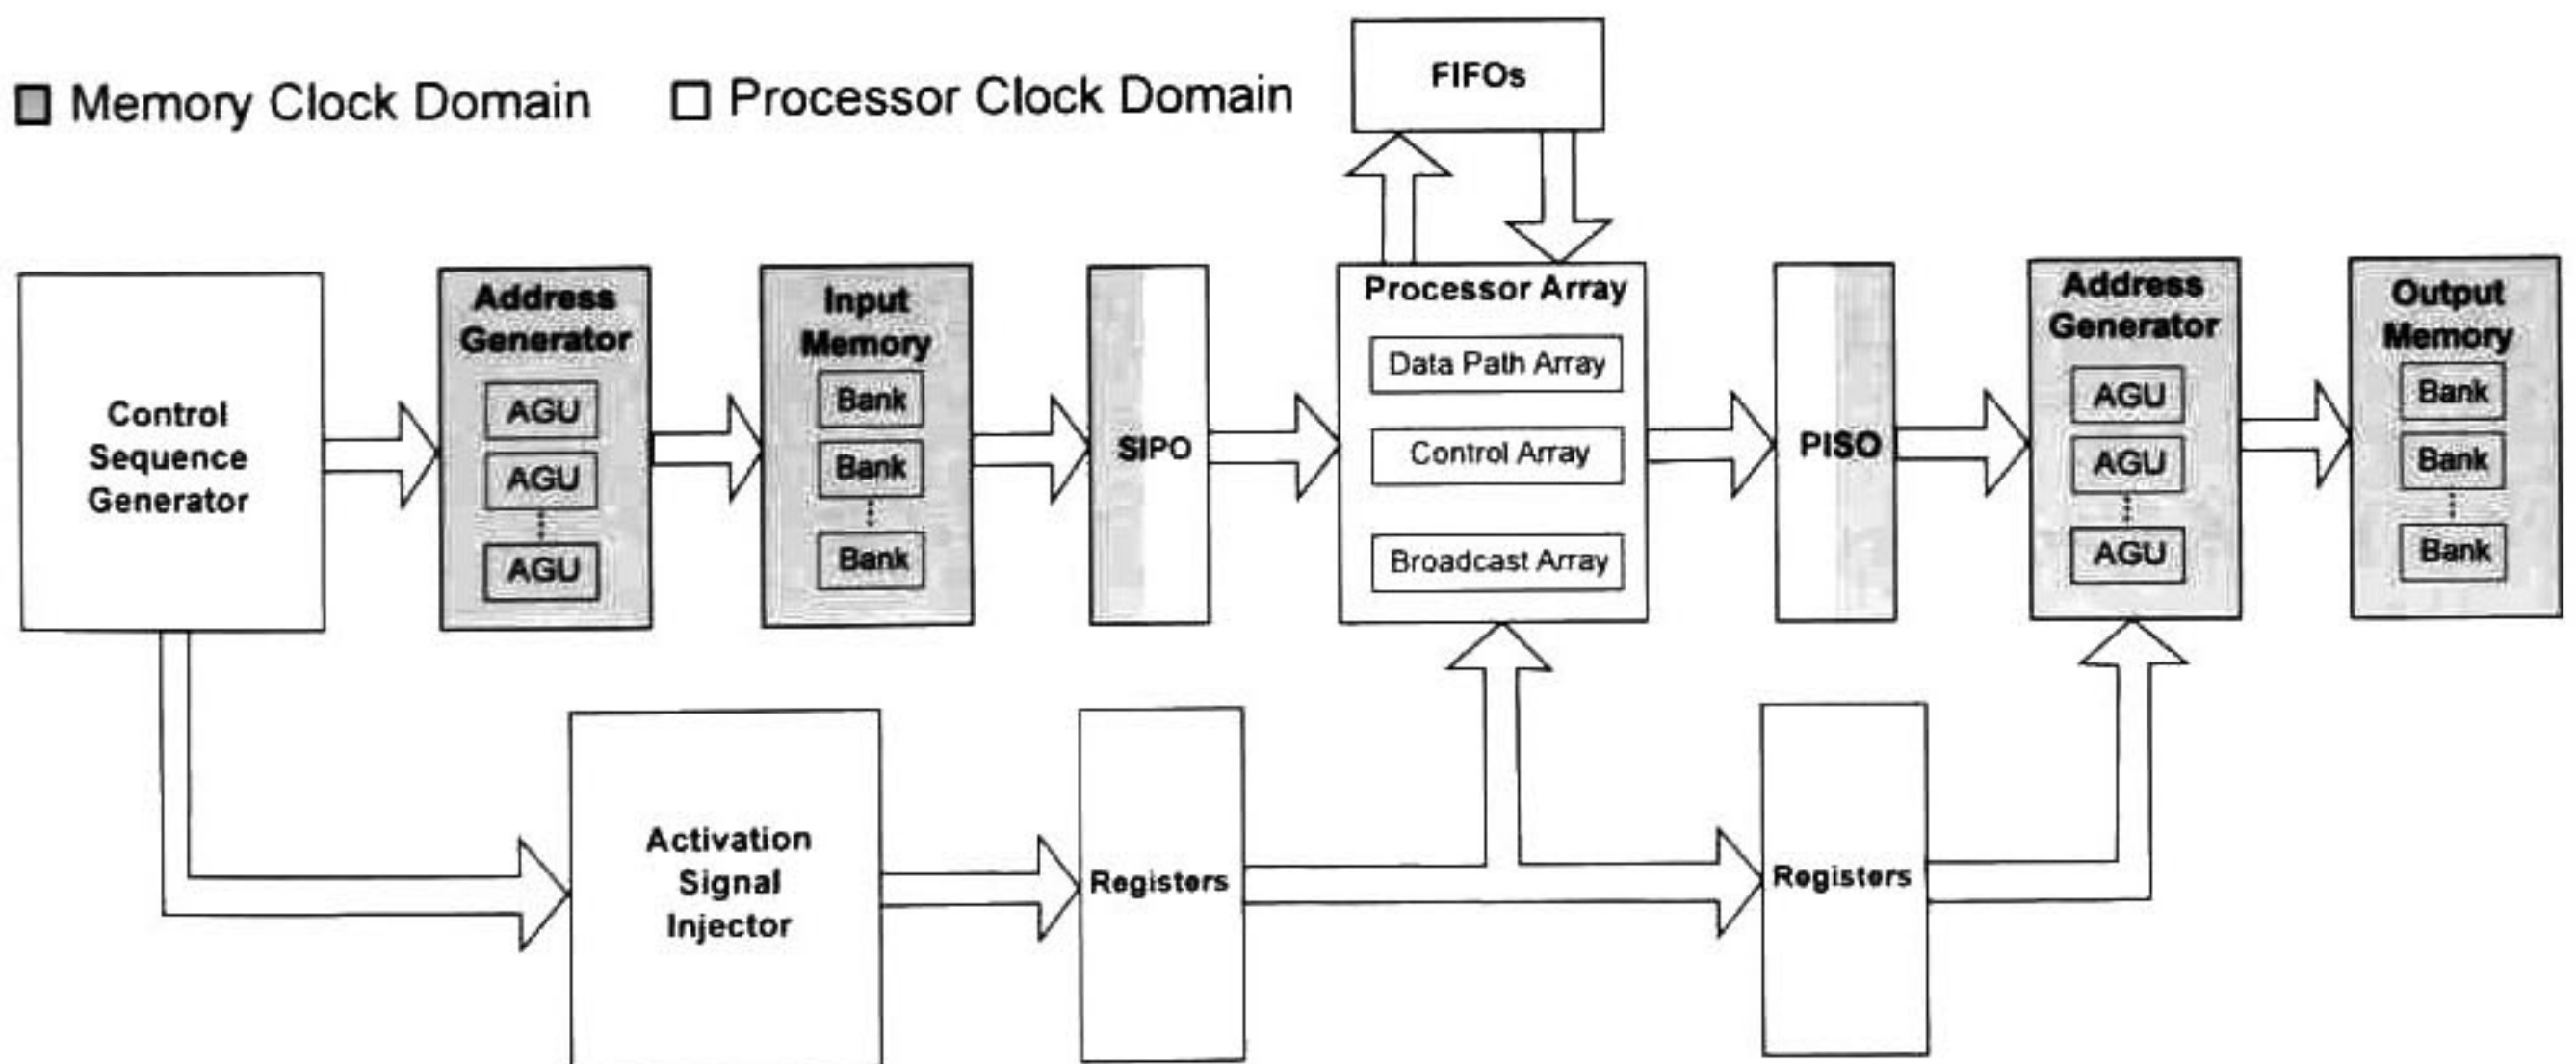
Memory Clock Domain
Processor Clock Domain

FIFOs

Control Sequence Generator

Address Generator
AGU
AGU
AGU

Input Memory
Bank
Bank
Bank

SIPO

Processor Array
Data Path Array
Control Array
Broadcast Array

PISO

Address Generator
AGU
AGU
AGU

Output Memory
Bank
Bank
Bank

Activation Signal Injector

Registers

Registers